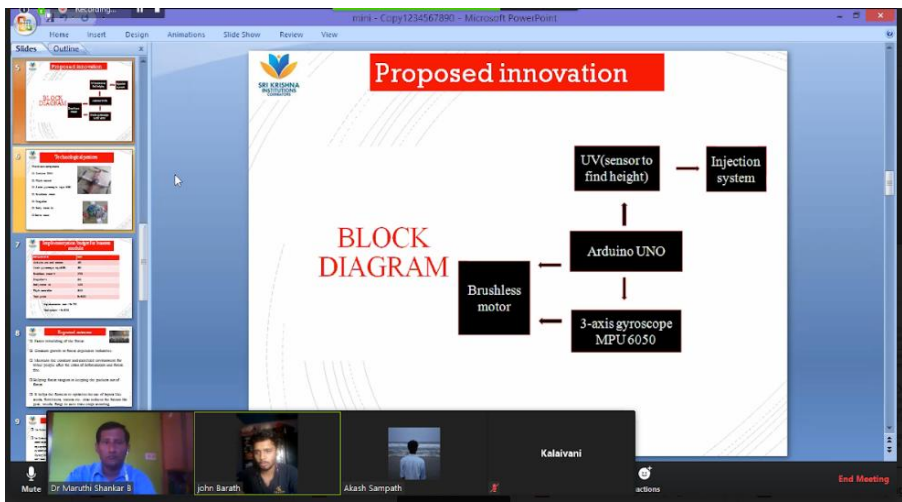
Recording...

mini - Copy1234567890 - Microsoft PowerPoint

Home Insert Design Animations Slide Show Review View

Slides Outline

5

6

7

8

9

SRI KRISHNA INSTITUTIONS COIMBATORE

Proposed innovation

UV(sensor to find height)

Injection system

BLOCK DIAGRAM

Arduino UNO

Brushless motor

3-axis gyroscope MPU 6050

Mute

Dr Maruthi Shankar B

john Barath

Akash Sampath

Kalaivani

actions

End Meeting